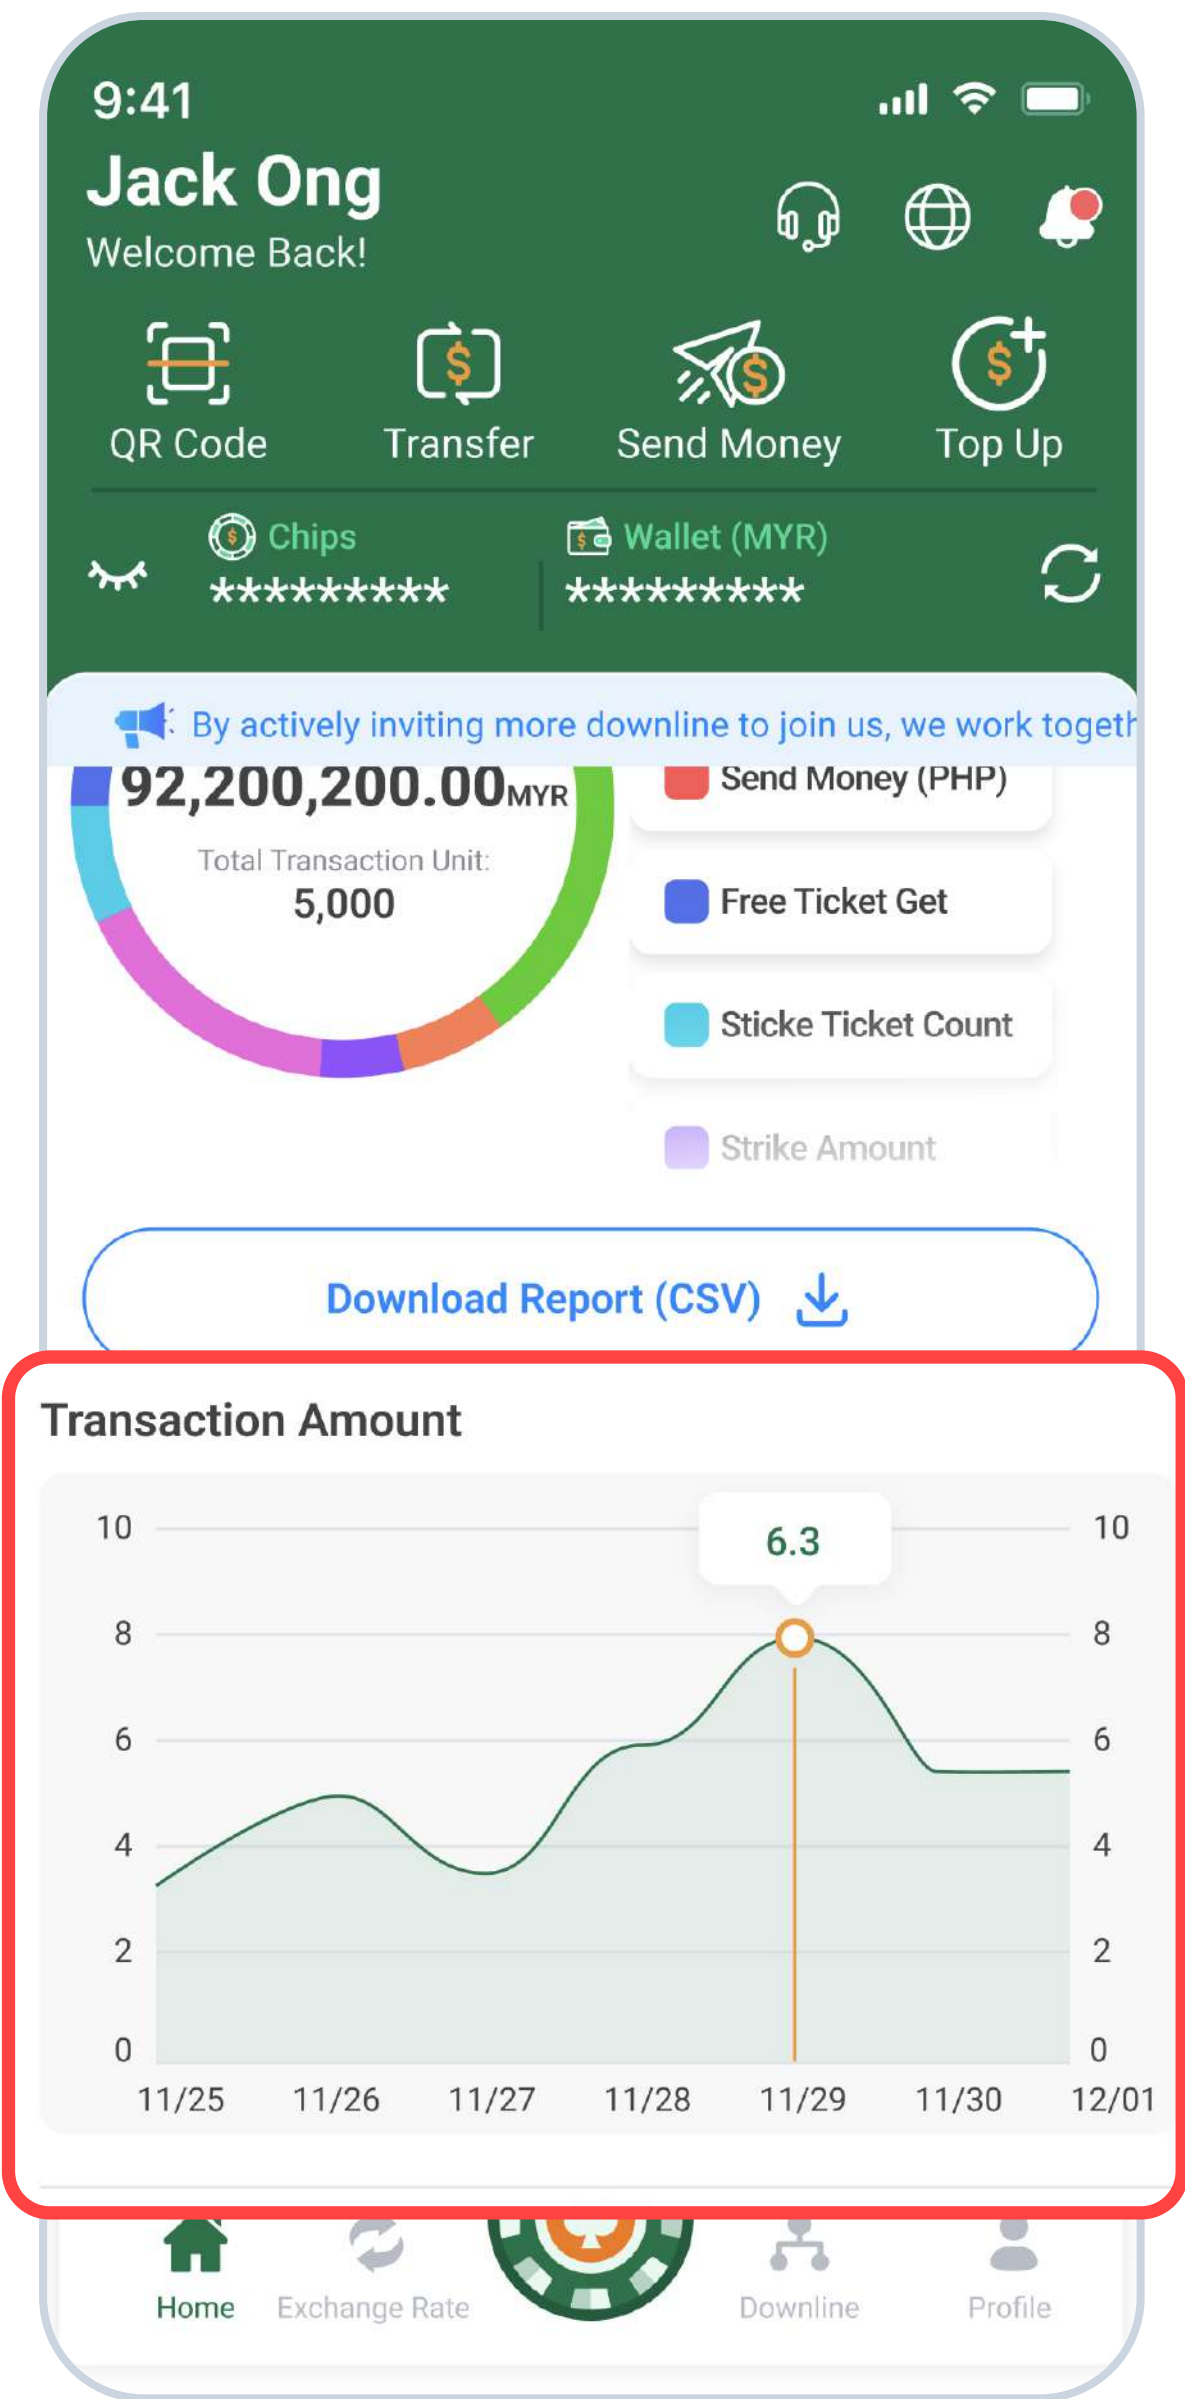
9:41

Jack Ong
Welcome Back!

QR Code
Transfer
Send Money
Top Up

Chips
*********
Wallet (MYR)
*********

By actively inviting more downline to join us, we work togeth

92,200,200.00MYR
Total Transaction Unit:
5,000

Send Money (PHP)
Free Ticket Get
Sticke Ticket Count
Strike Amount

Download Report (CSV)

Transaction Amount

6.3

10
8
6
4
2
0

10
8
6
4
2
0

11/25
11/26
11/27
11/28
11/29
11/30
12/01

Home
Exchange Rate
Downline
Profile